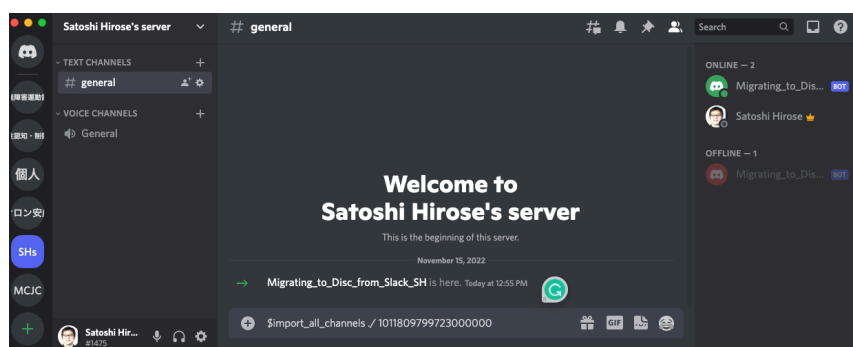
Satoshi Hirose's server

# general

Search

TEXT CHANNELS

# general

VOICE CHANNELS

General

障害連動

認知・解

個人

ロン安

SHs

MCJC

Welcome to Satoshi Hirose's server

This is the beginning of this server.

November 15, 2022

Migrating_to_Disc_from_Slack_SH is here. Today at 12:55 PM

$import_all_channels ./ 1011809799723000000

GIF

Satoshi Hir...
#1475

ONLINE — 2

Migrating_to_Dis... BOT

Satoshi Hirose

OFFLINE — 1

Migrating_to_Dis... BOT